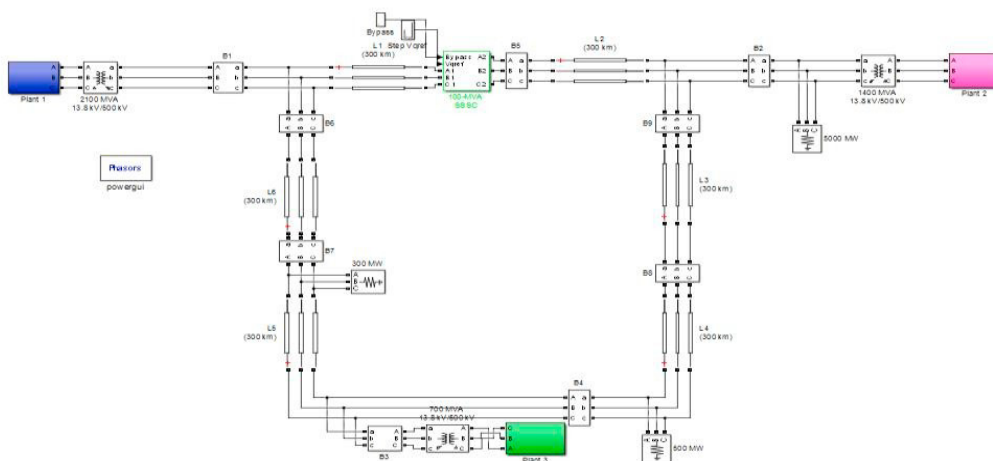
Bypass

L1 Step Vqref
(300 km)

Bypass
Vqref
A1
B1
C1

A2
B2
C2

100-MVA
SSSC

B5

L2
(300 km)

B2

Plant 1

2100 MVA
13.8kV/500kV

B1

1400 MVA
13.8kV/500kV

Plant 2

B6

B9

5000 MW

Phasors
powergui

L6
(300 km)

L3
(300 km)

B7

300 MW

B8

L5
(300 km)

L4
(300 km)

B4

700 MVA
13.8kV/500kV

B3

Plant 3

500 MW